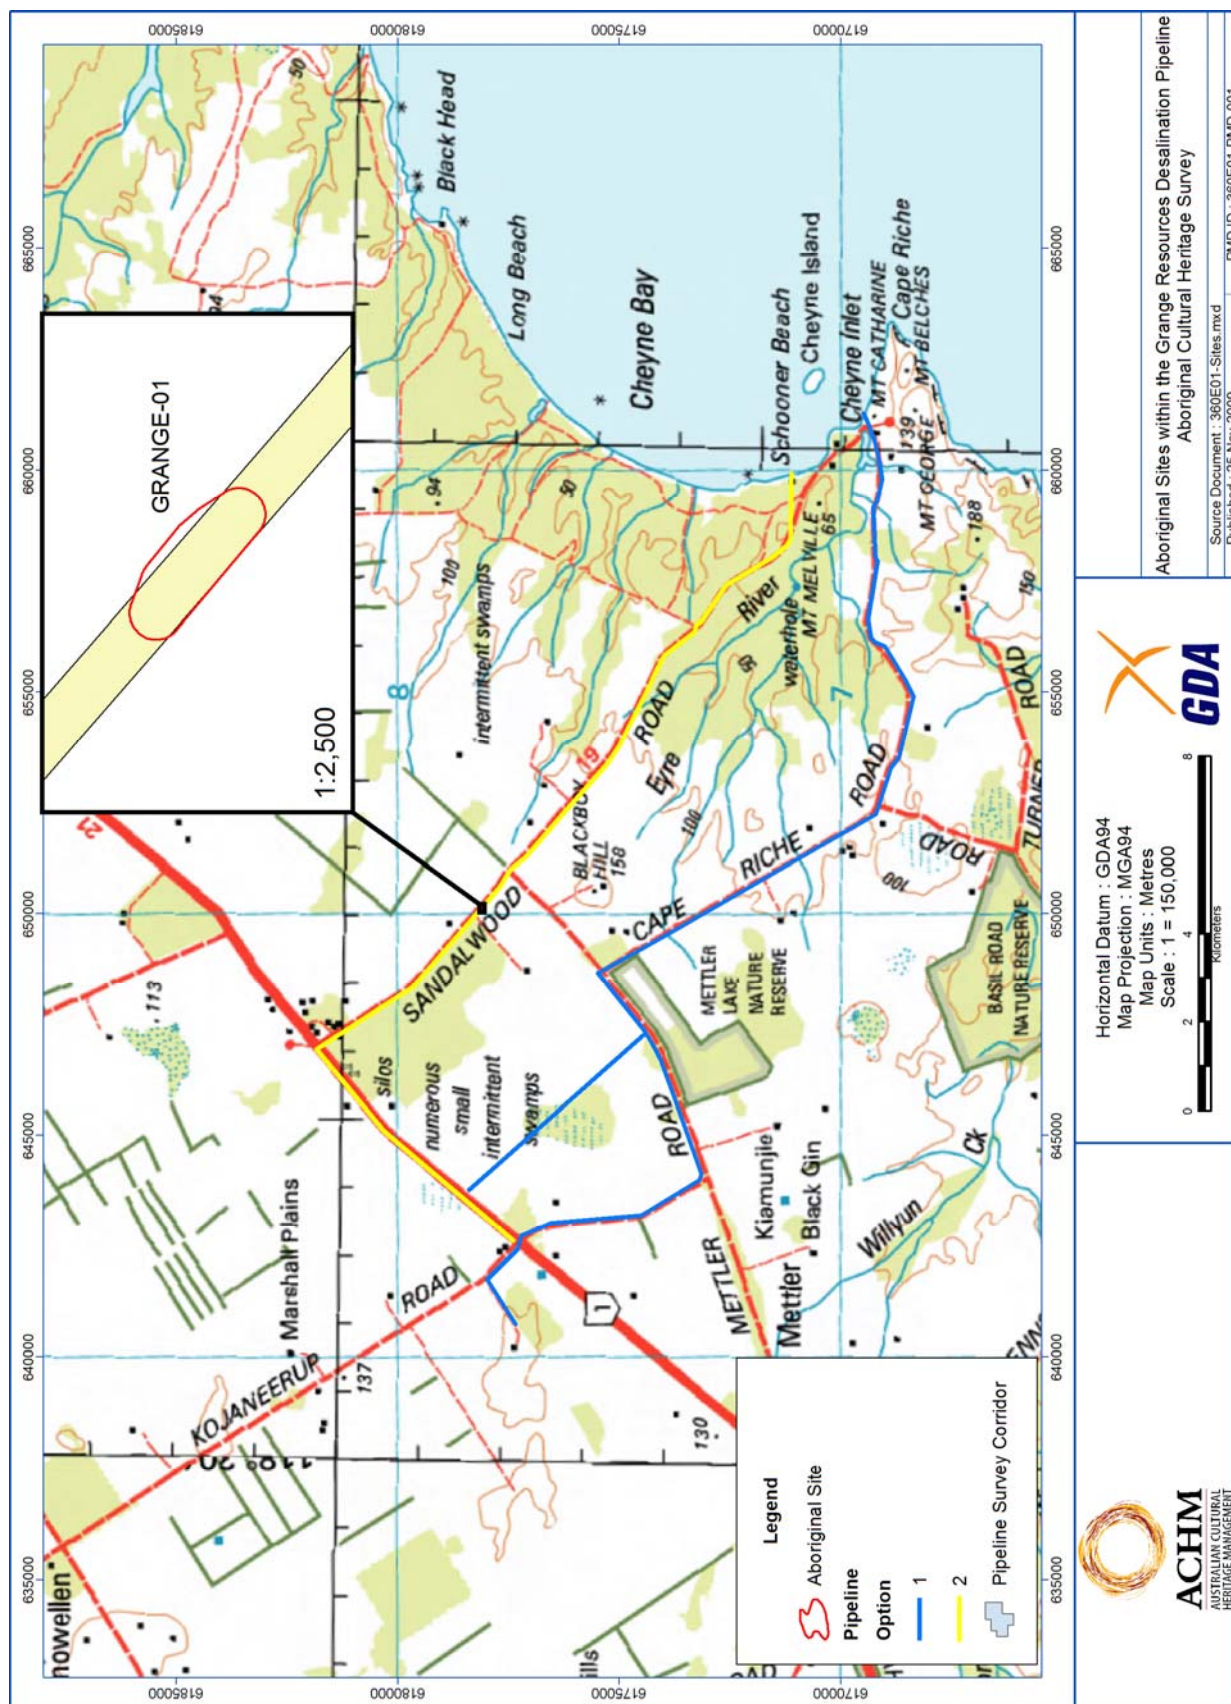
Aboriginal Sites within the Grange Resources Desalination Pipeline
Aboriginal Cultural Heritage Survey

Source Document : 360E01-Sites.mxd
Published : 25 Nov 2009
PMR ID : 360E01-PMR-001

Horizontal Datum : GDA94
Map Projection : MGA94
Map Units : Metres
Scale : 1 = 150,000

0 2 4 8
Kilometers

GDA

ACHM
AUSTRALIAN CULTURAL HERITAGE MANAGEMENT

Legend
Aboriginal Site
Pipeline
Option
1
2
Pipeline Survey Corridor

GRANGE-01
1:2,500

635000 640000 645000 650000 655000 660000 665000
6185000 6180000 6175000 6170000

Black Head
Long Beach
Cheyne Bay
Schooner Beach
Cheyne Island
Cheyne Inlet
MT CATHARINE
Cape Riche
MT BELCHES
MT GEORGE
139
188
MT MELVILLE
65
waterhole
River
Eyre
ROAD
BLACKBOY HILL 158
intermittent swamps
100
94
50
19
CAPE RICHE ROAD
SANDALWOOD
silos
numerous small intermittent swamps
METTLER LAKE NATURE RESERVE
BASIL ROAD NATURE RESERVE
ROAD
TURNER
METTLER
Mettler
Kiamunjie
Black Gin
Willyun Ck
Marshall Plains
KOJANEERUP ROAD
137
130
113
nowellen
1